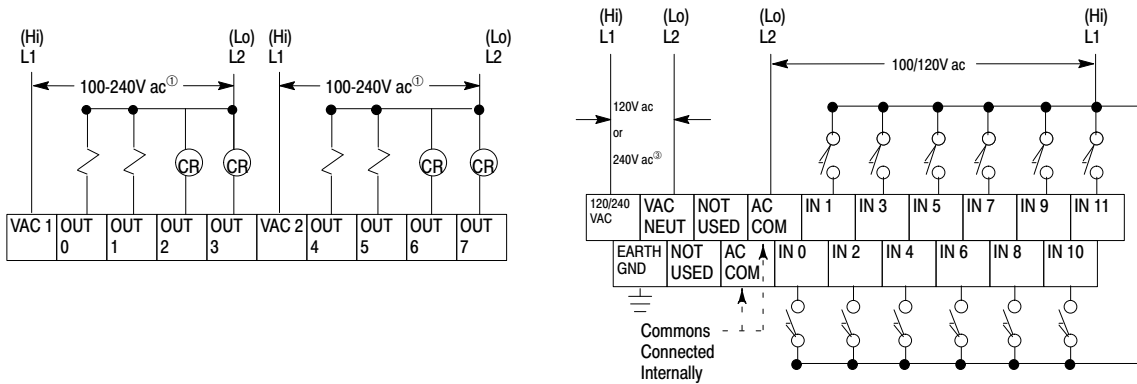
(Hi) L1

(Lo) L2

(Hi) L1

(Lo) L2

100-240V ac①

100-240V ac①

CR

CR

CR

CR

VAC 1

OUT 0

OUT 1

OUT 2

OUT 3

VAC 2

OUT 4

OUT 5

OUT 6

OUT 7

(Hi) L1

(Lo) L2

(Lo) L2

(Hi) L1

100/120V ac

120V ac or 240V ac③

120/240 VAC

VAC NEUT

NOT USED

AC COM

IN 1

IN 3

IN 5

IN 7

IN 9

IN 11

EARTH GND

NOT USED

AC COM

IN 0

IN 2

IN 4

IN 6

IN 8

IN 10

Commons Connected Internally